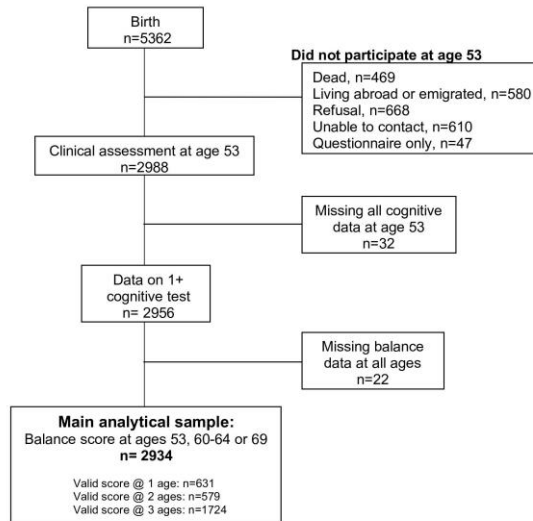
Birth
n=5362

Did not participate at age 53

Dead, n=469
Living abroad or emigrated, n=580
Refusal, n=668
Unable to contact, n=610
Questionnaire only, n=47

Clinical assessment at age 53
n=2988

Missing all cognitive data at age 53
n=32

Data on 1+ cognitive test
n= 2956

Missing balance data at all ages
n=22

Main analytical sample:
Balance score at ages 53, 60-64 or 69
n= 2934

Valid score @ 1 age: n=631
Valid score @ 2 ages: n=579
Valid score @ 3 ages: n=1724